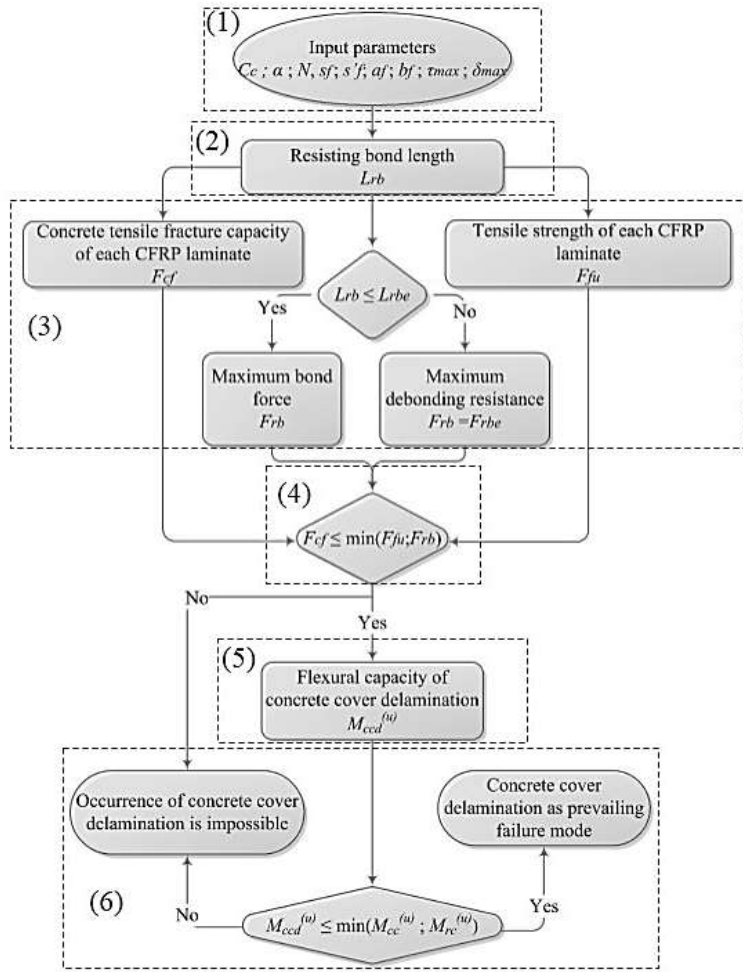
(1)

Input parameters
$Cc$ ; $\alpha$ ; $N$, $sf$; $s'f$, $af$ ; $bf$ ; $\tau max$ ; $\delta max$

(2)

Resisting bond length
$Lrb$

Concrete tensile fracture capacity of each CFRP laminate
$Fcf$

Tensile strength of each CFRP laminate
$Ffu$

$Lrb \leq Lrbe$

Yes

No

(3)

Maximum bond force
$Frb$

Maximum debonding resistance
$Frb = Frbe$

(4)

$Fcf \leq \min(Ffu;Frb)$

No

Yes

(5)

Flexural capacity of concrete cover delamination
$M_{ccd}^{(u)}$

Occurrence of concrete cover delamination is impossible

Concrete cover delamination as prevailing failure mode

(6)

No

$M_{ccd}^{(u)} \leq \min(M_{cc}^{(u)} ; M_{rc}^{(u)})$

Yes